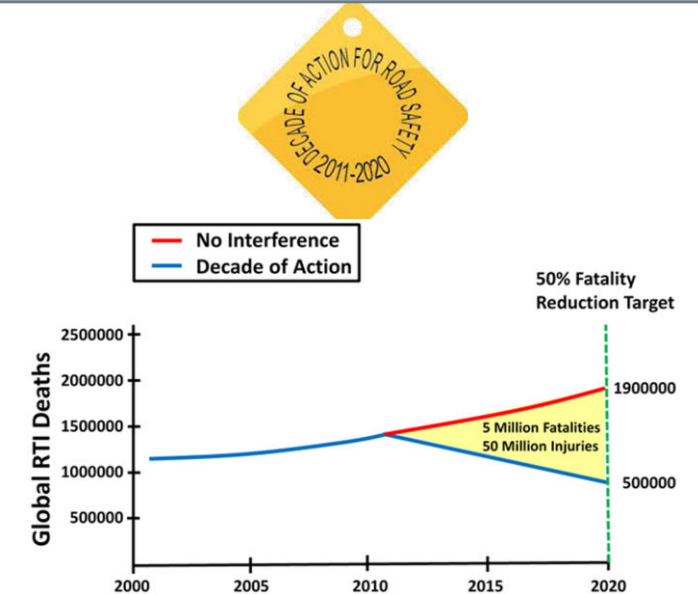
DECADE OF ACTION FOR ROAD SAFETY 2011-2020

No Interference
Decade of Action

50% Fatality Reduction Target

Global RTI Deaths

2500000
2000000
1500000
1000000
500000

1900000
500000

5 Million Fatalities
50 Million Injuries

2000
2005
2010
2015
2020